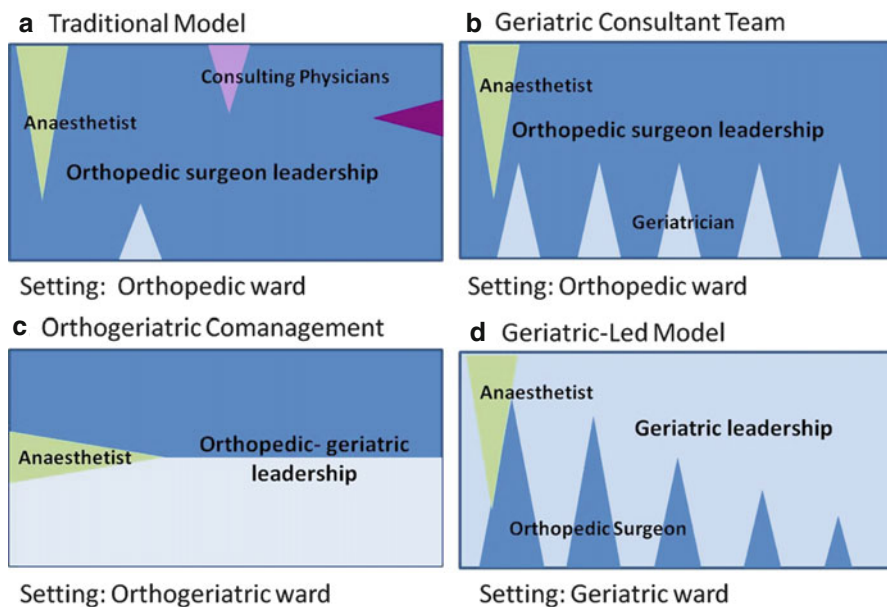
**a** Traditional Model

Consulting Physicians

Anaesthetist

Orthopedic surgeon leadership

Setting: Orthopedic ward

**b** Geriatric Consultant Team

Anaesthetist

Orthopedic surgeon leadership

Geriatrician

Setting: Orthopedic ward

**c** Orthogeriatric Comanagement

Anaesthetist

Orthopedic- geriatric leadership

Setting: Orthogeriatric ward

**d** Geriatric-Led Model

Anaesthetist

Geriatric leadership

Orthopedic Surgeon

Setting: Geriatric ward